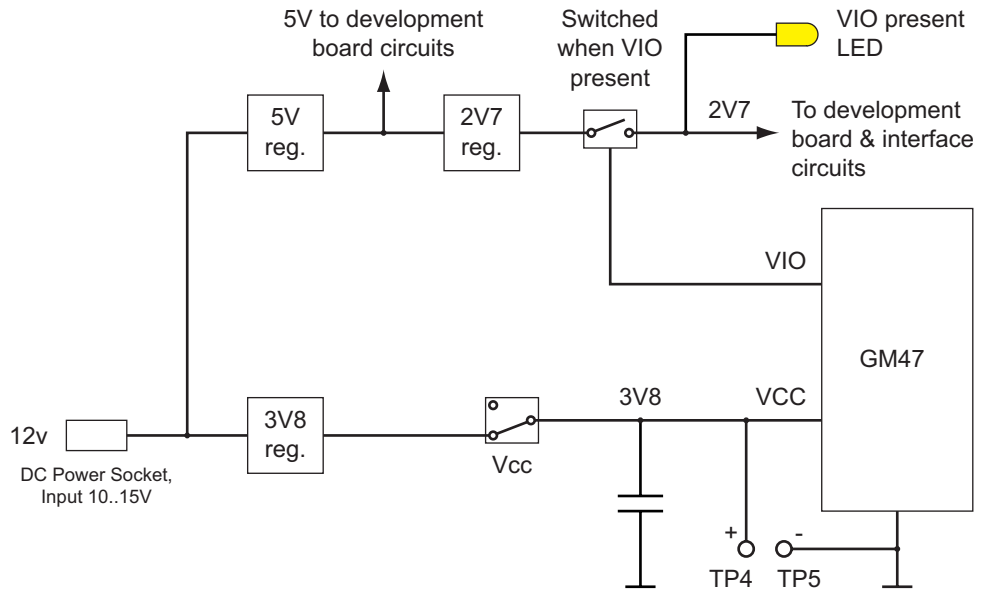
5V to development board circuits

Switched when VIO present

VIO present LED

5V reg.

2V7 reg.

2V7

To development board & interface circuits

VIO

GM47

12v

DC Power Socket, Input 10..15V

3V8 reg.

Vcc

3V8

VCC

+

-

TP4

TP5